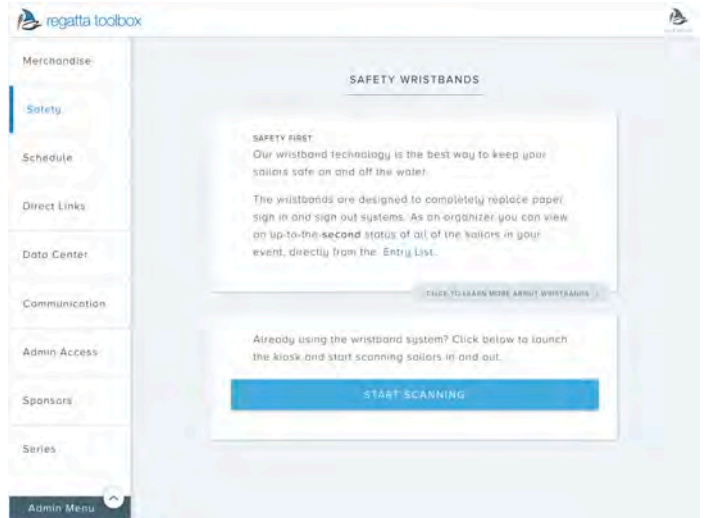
regatta toolbox

Merchandise

Safety

Schedule

Direct Links

Data Center

Communication

Admin Access

Sponsors

Series

Admin Menu

SAFETY WRISTBANDS

SAFETY FIRST

Our wristband technology is the best way to keep your sailors safe on and off the water.

The wristbands are designed to completely replace paper sign in and sign out systems. As an organizer you can view an up-to-the-second status of all of the sailors in your event, directly from the Entry List.

CLICK TO LEARN MORE ABOUT WRISTBANDS

Already using the wristband system? Click below to launch the kiosk and start scanning sailors in and out.

START SCANNING